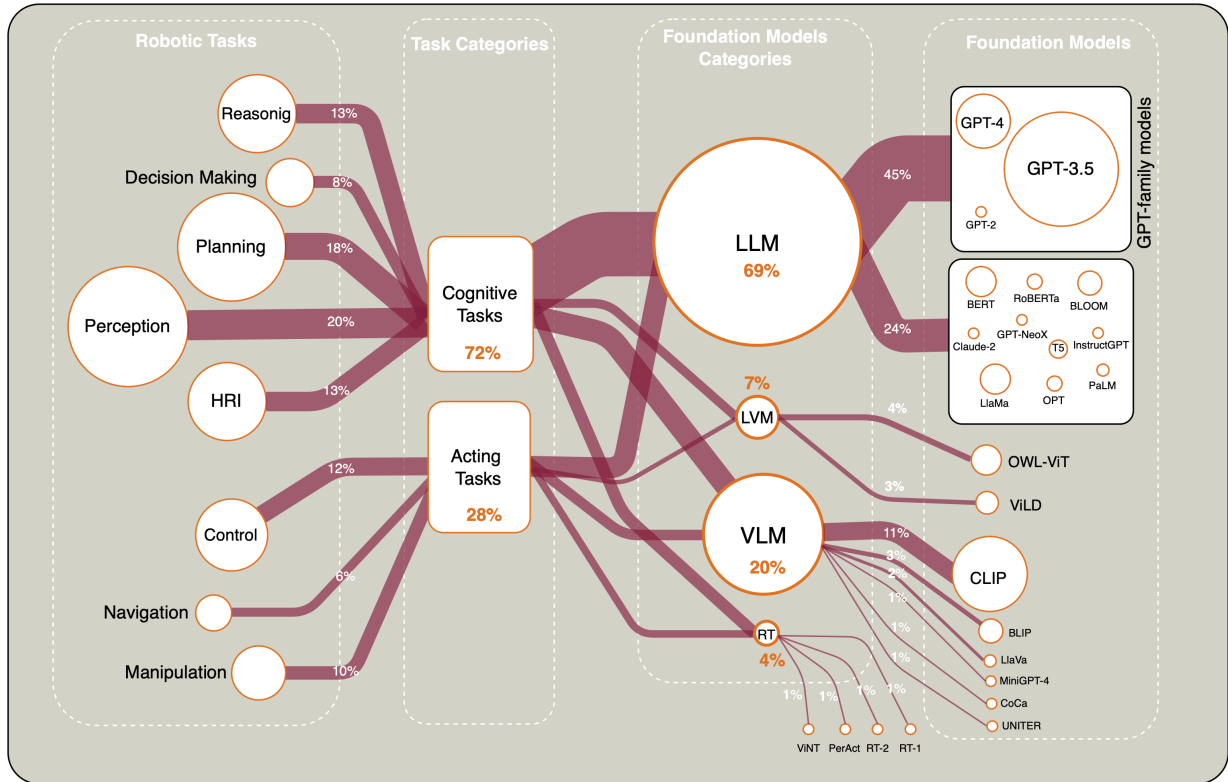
Robotic Tasks

Task Categories

Foundation Models Categories

Foundation Models

Reasonig
13%
Decision Making
8%
Planning
18%
Perception
20%
HRI
13%
Control
12%
Navigation
6%
Manipulation
10%

Cognitive Tasks
72%

Acting Tasks
28%

LLM
69%

7%
LVM

VLM
20%

RT
4%

45%
GPT-4
GPT-3.5
GPT-2
GPT-family models

24%
BERT
RoBERTa
BLOOM
GPT-NeoX
Claude-2
T5
InstructGPT
LlaMa
OPT
PaLM

4%
OWL-ViT
3%
ViLD

11%
3%
2%
1%
1%
1%
1%
CLIP
BLIP
LlaVa
MiniGPT-4
CoCa
UNITER

1%
1%
1%
1%
ViNT
PerAct
RT-2
RT-1